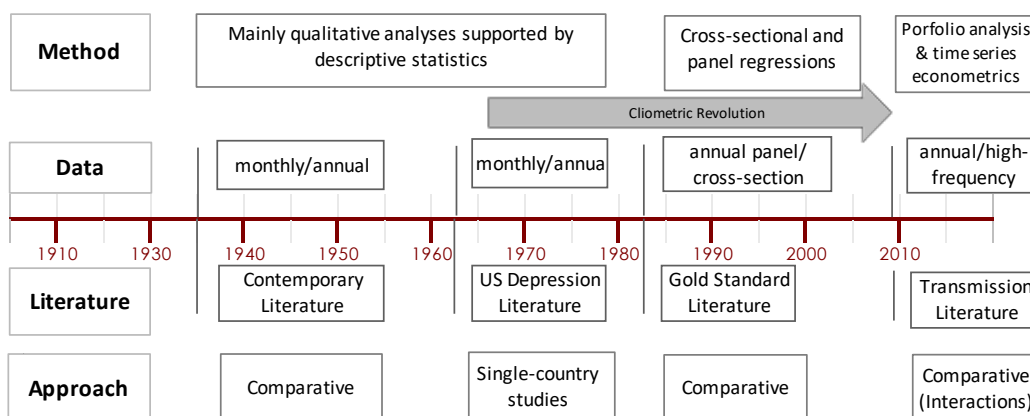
Method

Mainly qualitative analyses supported by descriptive statistics

Cross-sectional and panel regressions

Porfolio analysis & time series econometrics

Cliometric Revolution

Data

monthly/annual

monthly/annua

annual panel/ cross-section

annual/high-frequency

1910 1930 1940 1950 1960 1970 1980 1990 2000 2010

Literature

Contemporary Literature

US Depression Literature

Gold Standard Literature

Transmission Literature

Approach

Comparative

Single-country studies

Comparative

Comparative (Interactions)